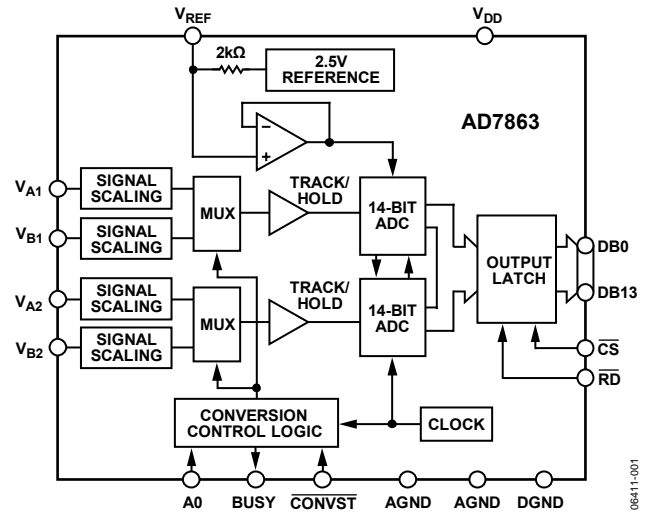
$V_{REF}$

$V_{DD}$

2kΩ

2.5V REFERENCE

AD7863

$V_{A1}$

$V_{B1}$

$V_{A2}$

$V_{B2}$

SIGNAL SCALING

SIGNAL SCALING

SIGNAL SCALING

SIGNAL SCALING

MUX

MUX

TRACK/ HOLD

TRACK/ HOLD

14-BIT ADC

14-BIT ADC

OUTPUT LATCH

DB0

DB13

$\overline{CS}$

$\overline{RD}$

CONVERSION CONTROL LOGIC

CLOCK

A0

BUSY

$\overline{CONVST}$

AGND

AGND

DGND

06411-001